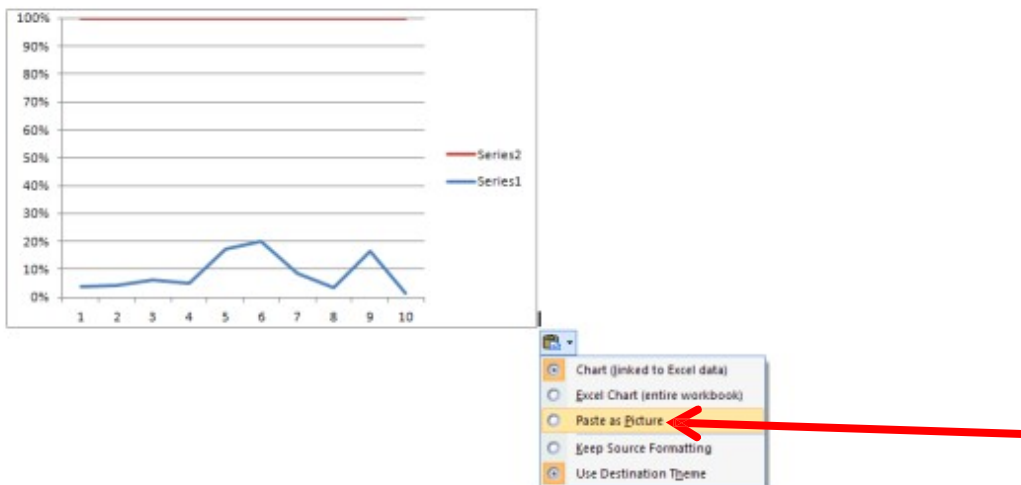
100%
90%
80%
70%
60%
50%
40%
30%
20%
10%
0%

1 2 3 4 5 6 7 8 9 10

Series2
Series1

Chart (linked to Excel data)
Excel Chart (entire workbook)
Paste as Picture
Keep Source Formatting
Use Destination Theme